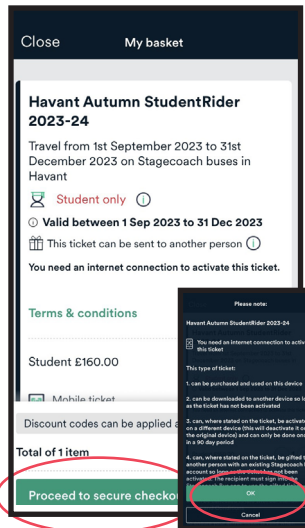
Close

My basket

Havant Autumn StudentRider 2023-24

Travel from 1st September 2023 to 31st December 2023 on Stagecoach buses in Havant

Student only

Valid between 1 Sep 2023 to 31 Dec 2023

This ticket can be sent to another person

You need an internet connection to activate this ticket.

Terms & conditions

Student £160.00

Mobile ticket

Discount codes can be applied a

Total of 1 item

Proceed to secure checko

Please note:

Havant Autumn StudentRider 2023-24

You need an internet connection to activ this ticket.

This type of ticket:

1. can be purchased and used on this device

2. can be downloaded to another device so lo as the ticket has not been activated

3. can, where stated on the ticket, be activat on a different device (this will deactivate it on the original device) and can only be done on in a 90 day period

4. can, where stated on the ticket, be gifted t another person with an existing Stagecoach account so long as the ticket has not been activated. The recipient must sign into the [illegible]

OK

Cancel